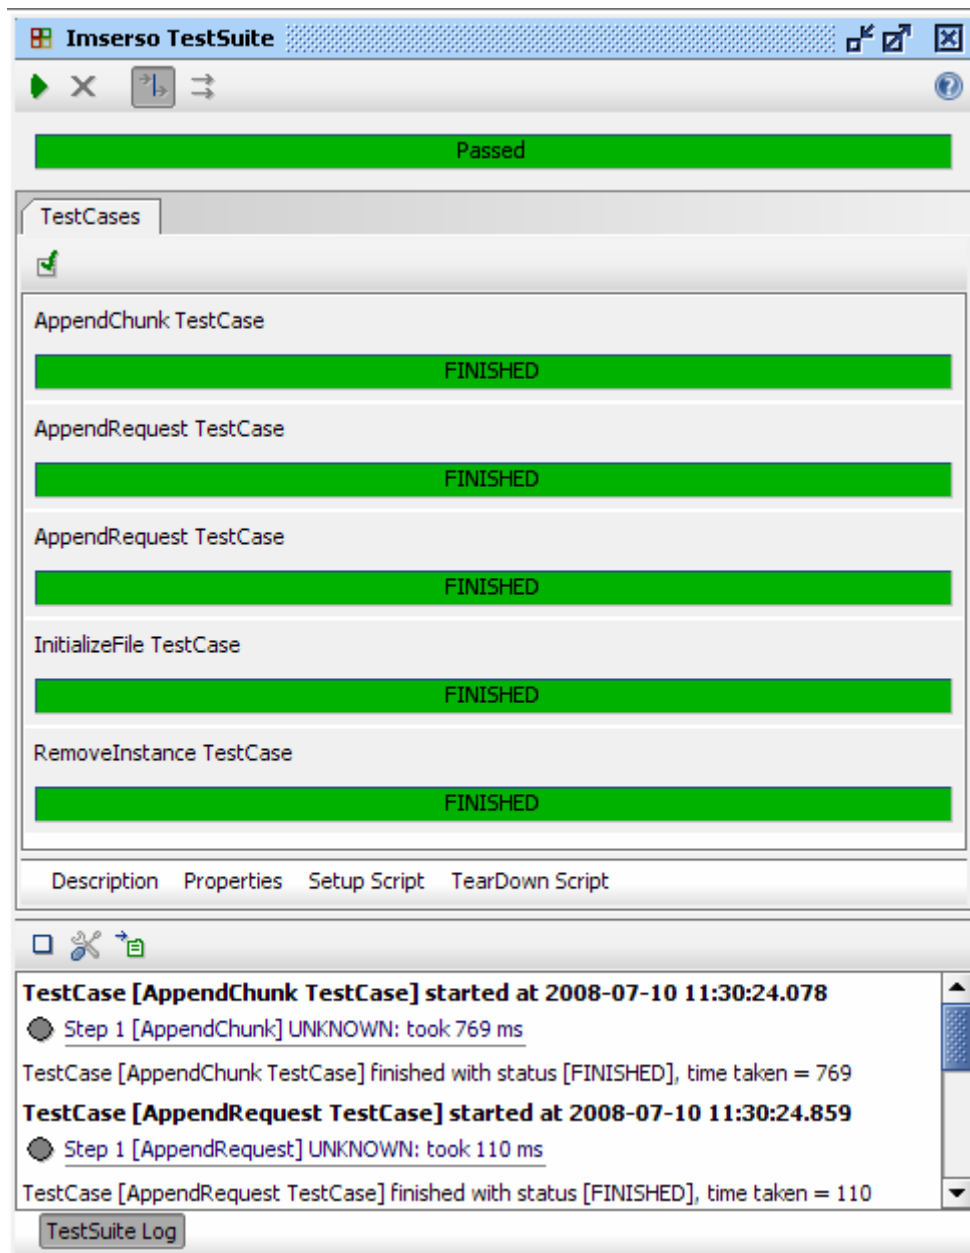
Imserso TestSuite

Passed

TestCases

AppendChunk TestCase

FINISHED

AppendRequest TestCase

FINISHED

AppendRequest TestCase

FINISHED

InitializeFile TestCase

FINISHED

RemoveInstance TestCase

FINISHED

Description Properties Setup Script TearDown Script

**TestCase [AppendChunk TestCase] started at 2008-07-10 11:30:24.078**

Step 1 [AppendChunk] UNKNOWN: took 769 ms

TestCase [AppendChunk TestCase] finished with status [FINISHED], time taken = 769

**TestCase [AppendRequest TestCase] started at 2008-07-10 11:30:24.859**

Step 1 [AppendRequest] UNKNOWN: took 110 ms

TestCase [AppendRequest TestCase] finished with status [FINISHED], time taken = 110

TestSuite Log